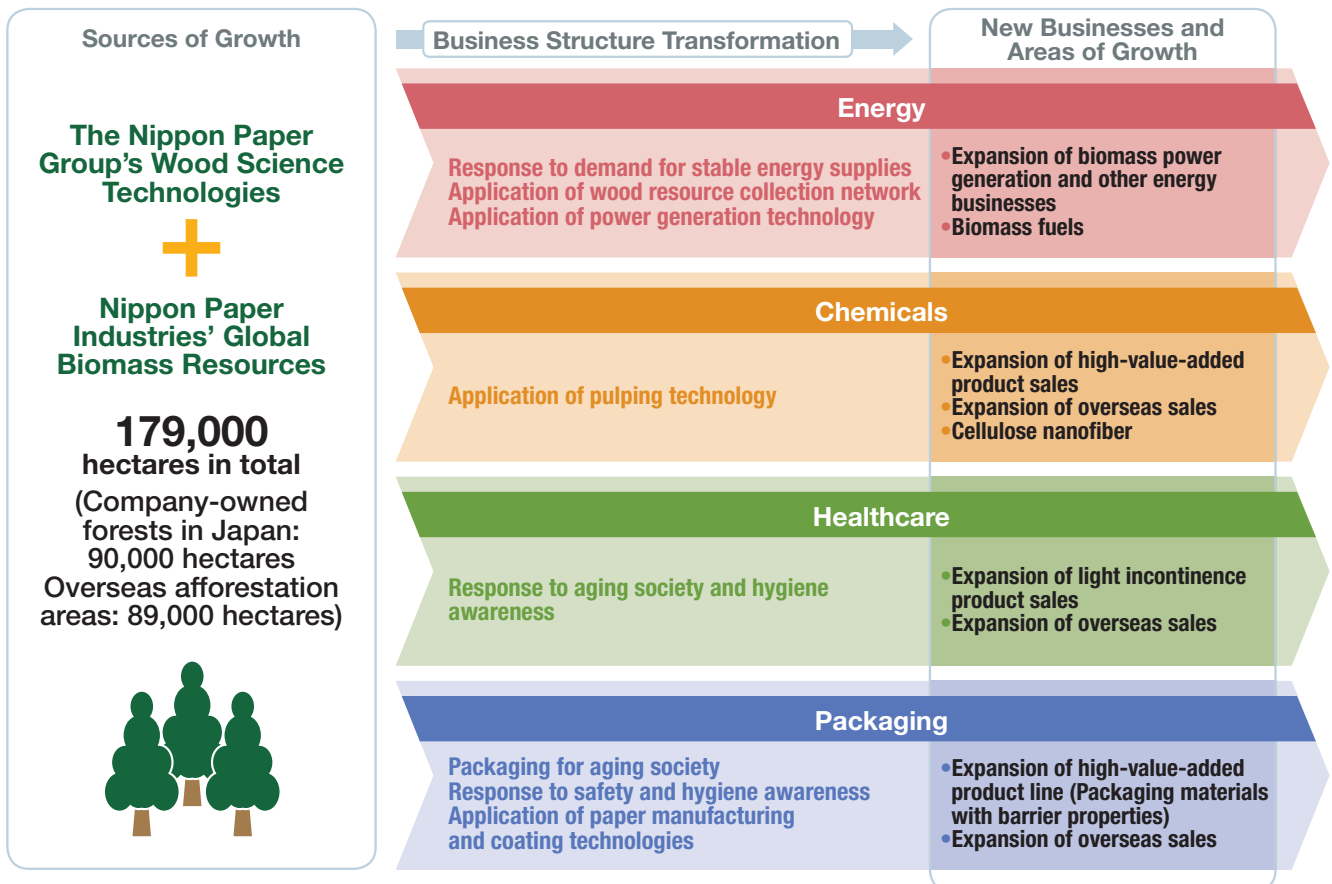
Sources of Growth

The Nippon Paper Group's Wood Science Technologies

+

Nippon Paper Industries' Global Biomass Resources

179,000 hectares in total

(Company-owned forests in Japan: 90,000 hectares Overseas afforestation areas: 89,000 hectares)

Business Structure Transformation

New Businesses and Areas of Growth

Energy

Response to demand for stable energy supplies
Application of wood resource collection network
Application of power generation technology

• Expansion of biomass power generation and other energy businesses
• Biomass fuels

Chemicals

Application of pulping technology

• Expansion of high-value-added product sales
• Expansion of overseas sales
• Cellulose nanofiber

Healthcare

Response to aging society and hygiene awareness

• Expansion of light incontinence product sales
• Expansion of overseas sales

Packaging

Packaging for aging society
Response to safety and hygiene awareness
Application of paper manufacturing and coating technologies

• Expansion of high-value-added product line (Packaging materials with barrier properties)
• Expansion of overseas sales